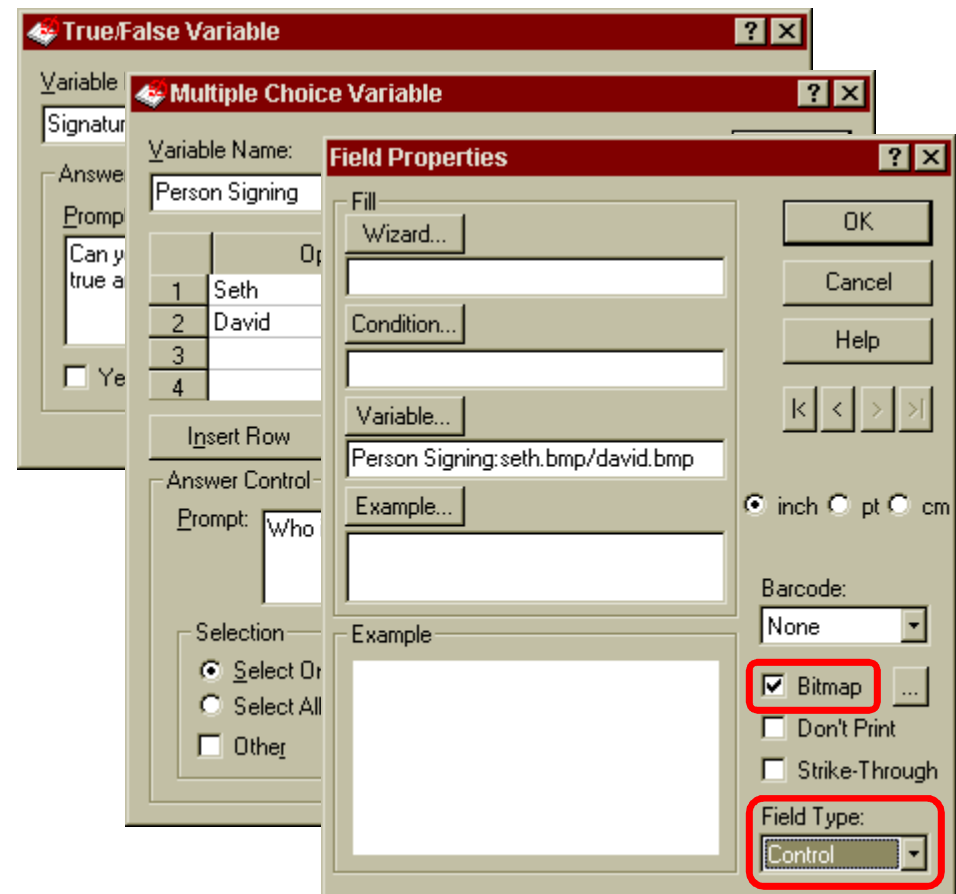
True/False Variable
?
Variable
Signatur
Answe
Prompt
Can y
true a
Ye

Multiple Choice Variable
?
Variable Name:
Person Signing

| | Op |
|---|---|
| 1 | Seth |
| 2 | David |
| 3 | |
| 4 | |

Insert Row
Answer Control
Prompt:
Who
Selection
Select On
Select All
Other

Field Properties
?
Fill
Wizard...
Condition...
Variable...
Person Signing:seth.bmp/david.bmp
Example...
Example
OK
Cancel
Help
|< < > >|
inch pt cm
Barcode:
None
Bitmap
...
Don't Print
Strike-Through
Field Type:
Control